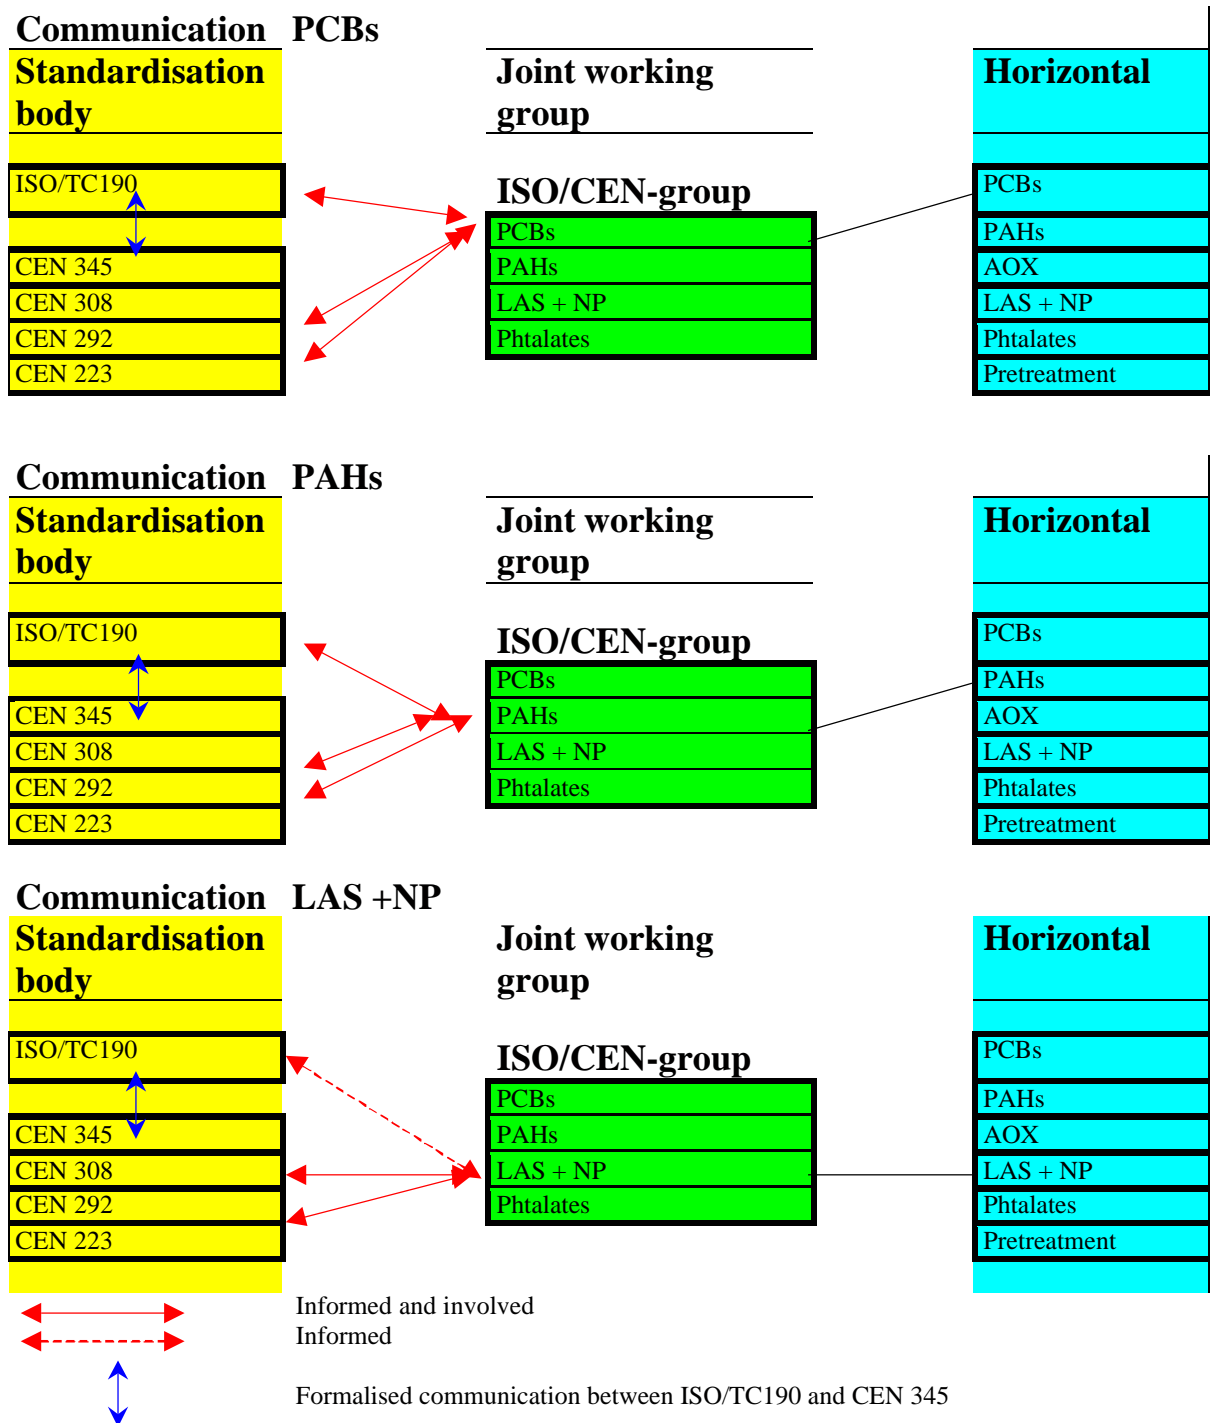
Communication PCBs

Standardisation body

ISO/TC190

CEN 345

CEN 308

CEN 292

CEN 223

Joint working group

ISO/CEN-group

PCBs

PAHs

LAS + NP

Phtalates

Horizontal

PCBs

PAHs

AOX

LAS + NP

Phtalates

Pretreatment

Communication PAHs

Standardisation body

ISO/TC190

CEN 345

CEN 308

CEN 292

CEN 223

Joint working group

ISO/CEN-group

PCBs

PAHs

LAS + NP

Phtalates

Horizontal

PCBs

PAHs

AOX

LAS + NP

Phtalates

Pretreatment

Communication LAS +NP

Standardisation body

ISO/TC190

CEN 345

CEN 308

CEN 292

CEN 223

Joint working group

ISO/CEN-group

PCBs

PAHs

LAS + NP

Phtalates

Horizontal

PCBs

PAHs

AOX

LAS + NP

Phtalates

Pretreatment

Informed and involved

Informed

Formalised communication between ISO/TC190 and CEN 345